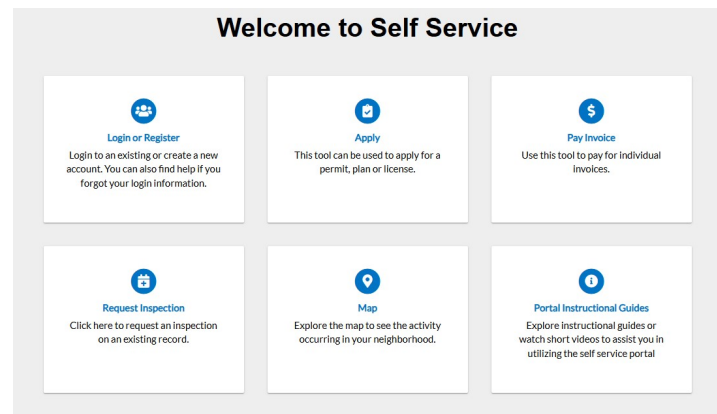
Welcome to Self Service

Login or Register
Login to an existing or create a new account. You can also find help if you forgot your login information.

Apply
This tool can be used to apply for a permit, plan or license.

Pay Invoice
Use this tool to pay for individual invoices.

Request Inspection
Click here to request an inspection on an existing record.

Map
Explore the map to see the activity occurring in your neighborhood.

Portal Instructional Guides
Explore instructional guides or watch short videos to assist you in utilizing the self service portal